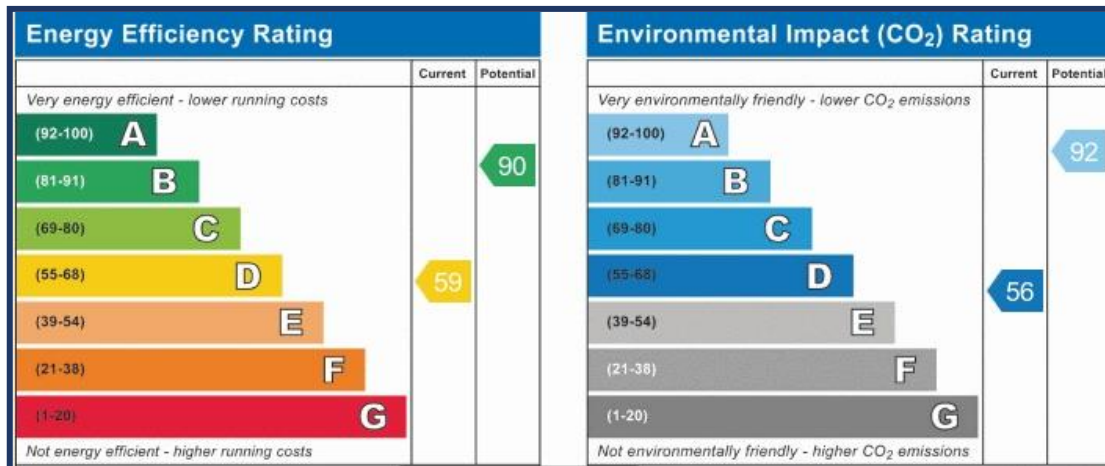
Energy Efficiency Rating

| | Current | Potential |
|---|---|---|
| Very energy efficient - lower running costs | | |
| (92-100) A | | |
| (81-91) B | | 90 |
| (69-80) C | | |
| (55-68) D | 59 | |
| (39-54) E | | |
| (21-38) F | | |
| (1-20) G | | |
| Not energy efficient - higher running costs | | |

Environmental Impact ($CO_2$) Rating

| | Current | Potential |
|---|---|---|
| Very environmentally friendly - lower $CO_2$ emissions | | |
| (92-100) A | | 92 |
| (81-91) B | | |
| (69-80) C | | |
| (55-68) D | 56 | |
| (39-54) E | | |
| (21-38) F | | |
| (1-20) G | | |
| Not environmentally friendly - higher $CO_2$ emissions | | |